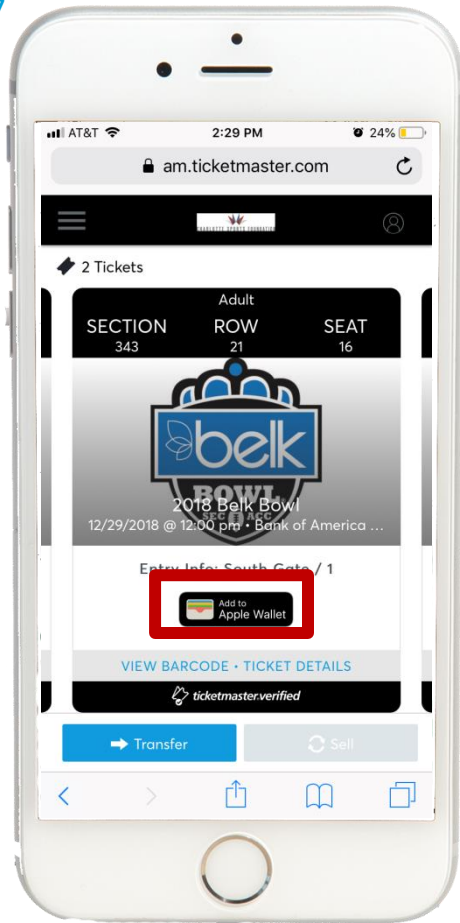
AT&T 2:29 PM 24%

am.ticketmaster.com

CHARLOTTE SPORTS FOUNDATION

2 Tickets

Adult

| SECTION | ROW | SEAT |
|---|---|---|
| 343 | 21 | 16 |

belk
BOWL
SEC ACC

2018 Belk Bowl
12/29/2018 @ 12:00 pm • Bank of America ...

Entry Info: South Gate / 1

Add to
Apple Wallet

VIEW BARCODE • TICKET DETAILS

ticketmaster.verified

Transfer

Sell